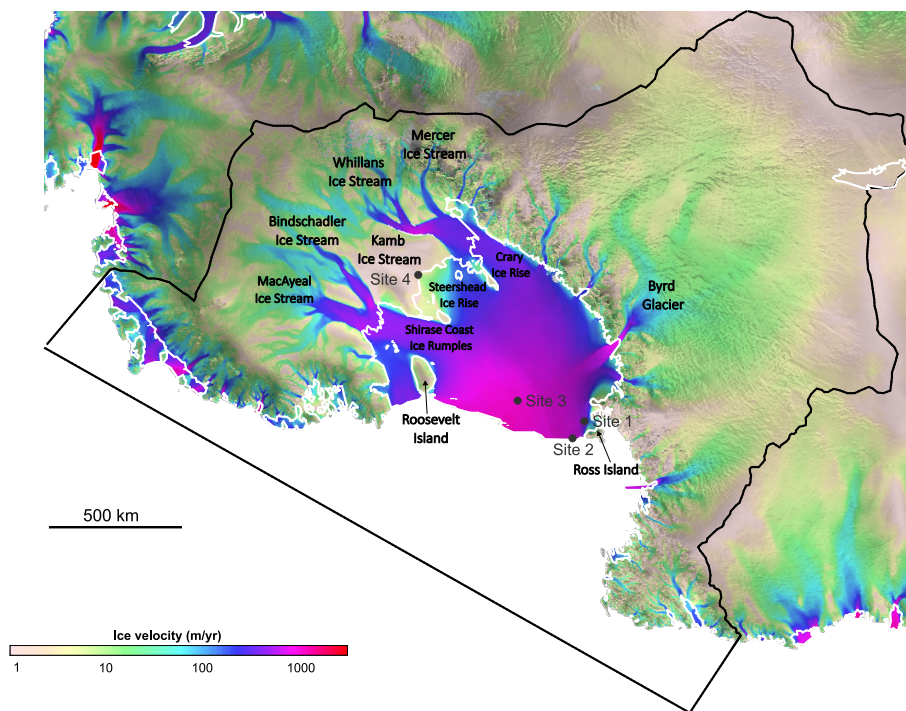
Mercer Ice Stream

Whillans Ice Stream

Bindschadler Ice Stream

Kamb Ice Stream

Crary Ice Rise

Site 4

Steershead Ice Rise

MacAyeal Ice Stream

Byrd Glacier

Shirase Coast Ice Rumples

Site 3

Site 1

Roosevelt Island

Site 2

Ross Island

500 km

Ice velocity (m/yr)

1

10

100

1000